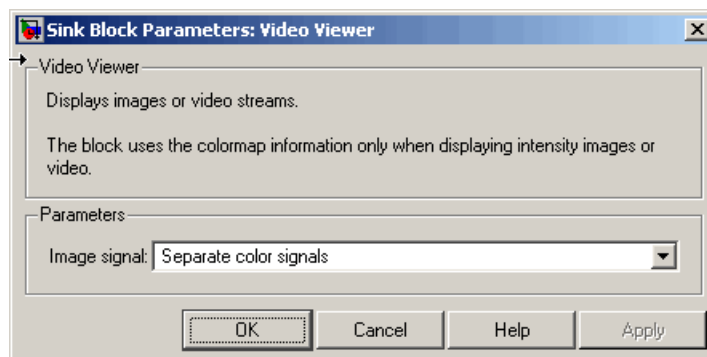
Sink Block Parameters: Video Viewer

Video Viewer

Displays images or video streams.

The block uses the colormap information only when displaying intensity images or video.

Parameters

Image signal: Separate color signals

OK Cancel Help Apply